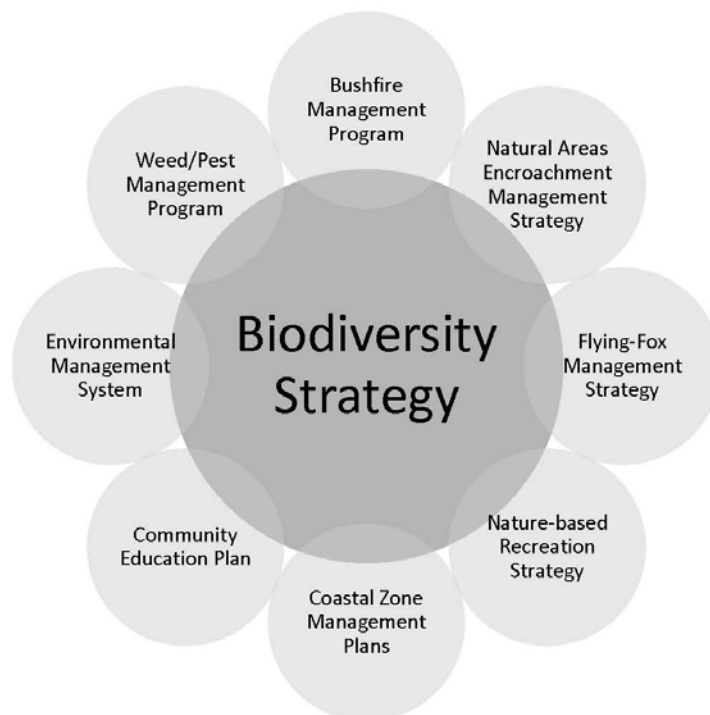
Biodiversity Strategy

Bushfire Management Program

Natural Areas Encroachment Management Strategy

Flying-Fox Management Strategy

Nature-based Recreation Strategy

Coastal Zone Management Plans

Community Education Plan

Environmental Management System

Weed/Pest Management Program